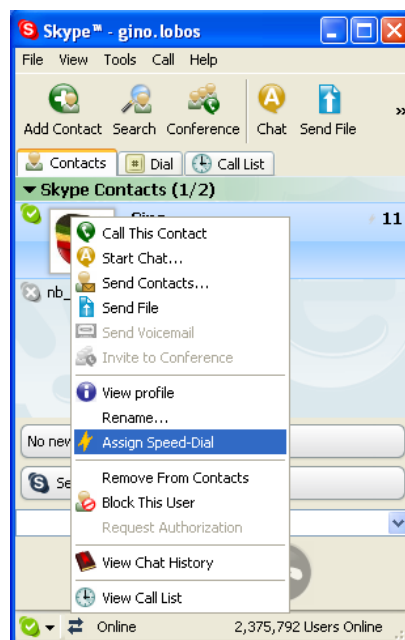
Skype™ - gino.lobos

File View Tools Call Help

Add Contact Search Conference Chat Send File »

Contacts Dial Call List

▼ Skype Contacts (1/2)

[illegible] 11

nb_

Call This Contact
Start Chat...
Send Contacts...
Send File
Send Voicemail
Invite to Conference
View profile
Rename...
Assign Speed-Dial
Remove From Contacts
Block This User
Request Authorization
View Chat History
View Call List

No new

Se

Online 2,375,792 Users Online